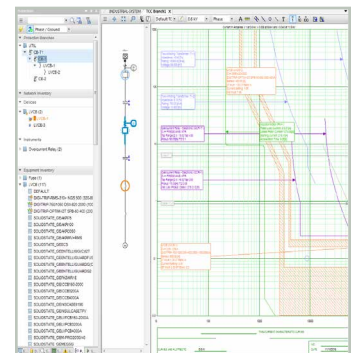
INDUSTRIAL SYSTEM
TCC Branch1

Phase / Ground

Protection Branches
UTIL
CB-1
CB-2
LVCB-1
LVCB-2
CB-3

Network Inventory
Devices
LVCB-2
LVCB-3

Instruments
Overcurrent Relay (2)

Equipment Inventory
Fuses (1)
LVCB (17)
DEFAULT

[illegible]